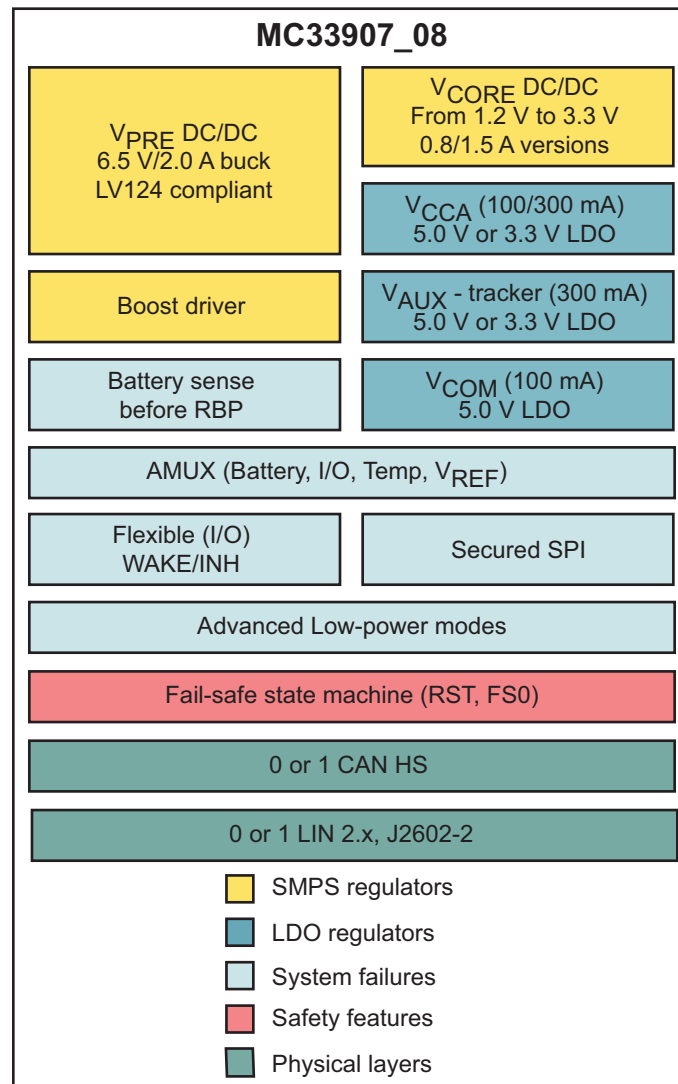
MC33907_08

$V_{PRE}$ DC/DC
6.5 V/2.0 A buck
LV124 compliant

$V_{CORE}$ DC/DC
From 1.2 V to 3.3 V
0.8/1.5 A versions

$V_{CCA}$ (100/300 mA)
5.0 V or 3.3 V LDO

Boost driver

$V_{AUX}$ - tracker (300 mA)
5.0 V or 3.3 V LDO

Battery sense
before RBP

$V_{COM}$ (100 mA)
5.0 V LDO

AMUX (Battery, I/O, Temp, $V_{REF}$)

Flexible (I/O)
WAKE/INH

Secured SPI

Advanced Low-power modes

Fail-safe state machine (RST, FS0)

0 or 1 CAN HS

0 or 1 LIN 2.x, J2602-2

SMPS regulators
LDO regulators
System failures
Safety features
Physical layers